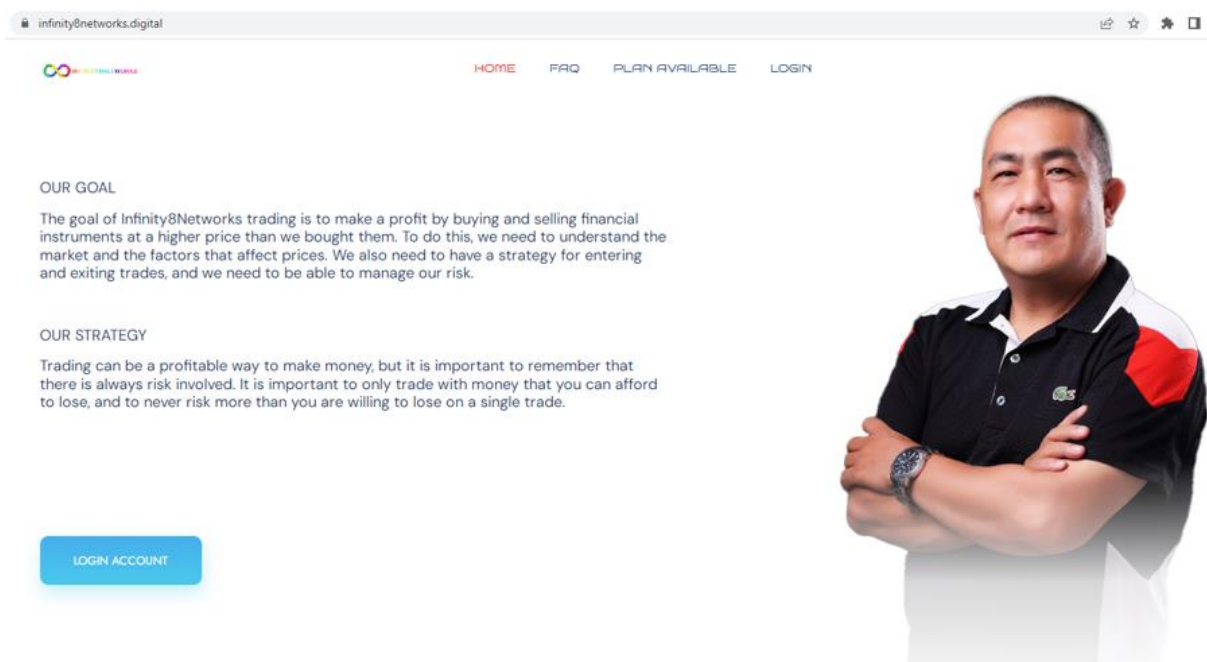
infinity8networks.digital

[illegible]

HOME FAQ PLAN AVAILABLE LOGIN

OUR GOAL

The goal of Infinity8Networks trading is to make a profit by buying and selling financial instruments at a higher price than we bought them. To do this, we need to understand the market and the factors that affect prices. We also need to have a strategy for entering and exiting trades, and we need to be able to manage our risk.

OUR STRATEGY

Trading can be a profitable way to make money, but it is important to remember that there is always risk involved. It is important to only trade with money that you can afford to lose, and to never risk more than you are willing to lose on a single trade.

LOGIN ACCOUNT